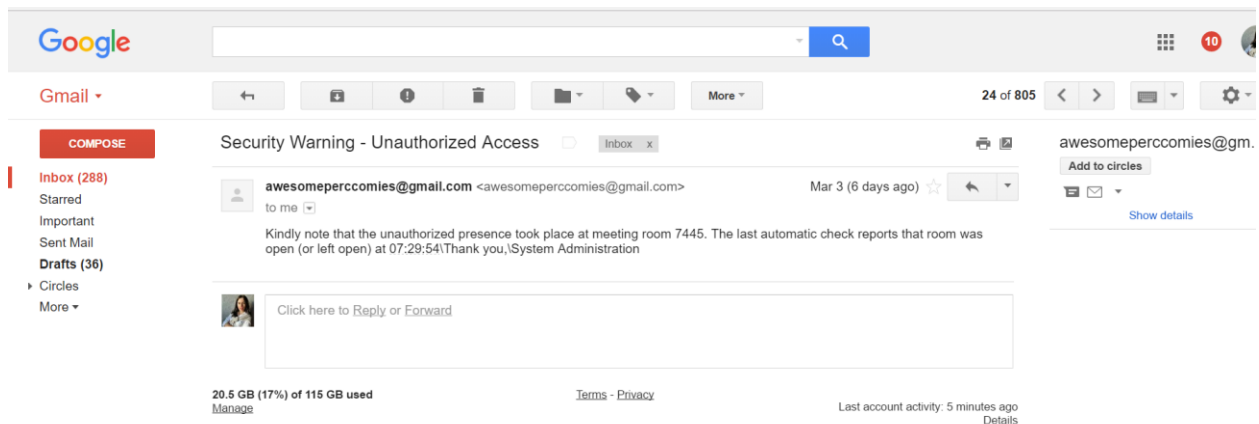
Google

10

Gmail ▾

More ▾

24 of 805

COMPOSE

Inbox (288)
Starred
Important
Sent Mail
Drafts (36)
Circles
More ▾

Security Warning - Unauthorized Access

Inbox x

awesomeperccomies@gmail.com <awesomeperccomies@gmail.com>

Mar 3 (6 days ago)

to me

Kindly note that the unauthorized presence took place at meeting room 7445. The last automatic check reports that room was open (or left open) at 07:29:54\Thank you,\System Administration

Click here to Reply or Forward

20.5 GB (17%) of 115 GB used
Manage

Terms - Privacy

Last account activity: 5 minutes ago
Details

awesomeperccomies@gm.

Add to circles

Show details